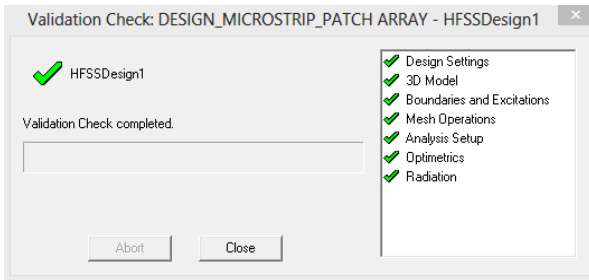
Validation Check: DESIGN_MICROSTRIP_PATCH ARRAY - HFSSDesign1

HFSSDesign1

Validation Check completed.

Abort

Close

Design Settings
3D Model
Boundaries and Excitations
Mesh Operations
Analysis Setup
Optimetrics
Radiation